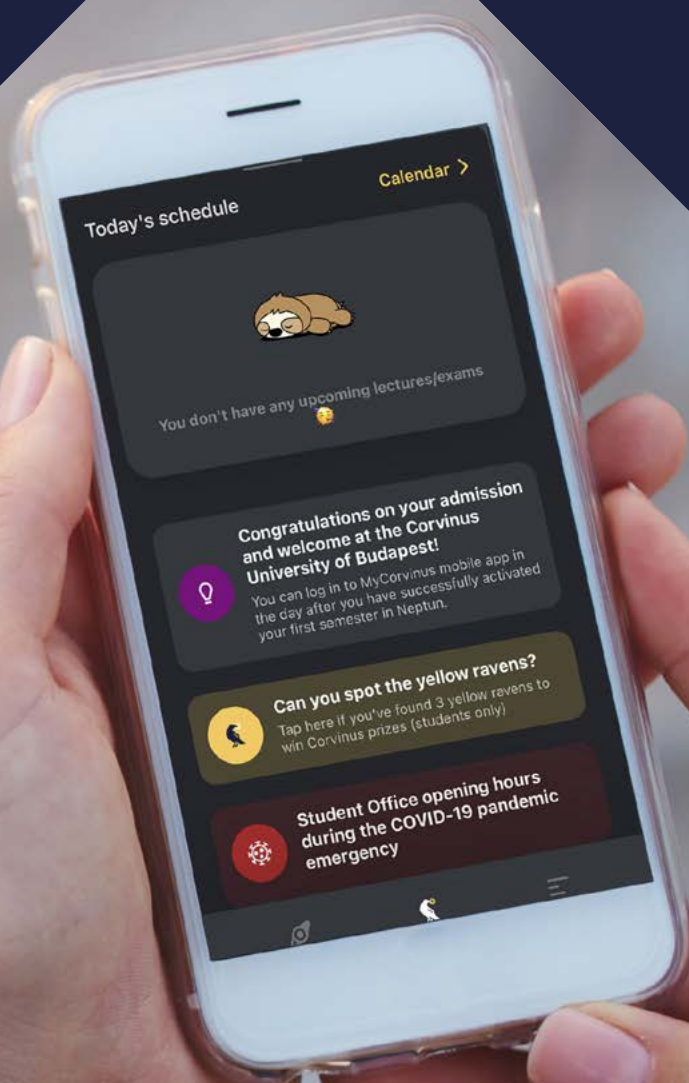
Today's schedule

Calendar >

You don't have any upcoming lectures/exams

Congratulations on your admission and welcome at the Corvinus University of Budapest!

You can log in to MyCorvinus mobile app in the day after you have successfully activated your first semester in Neptun.

Can you spot the yellow ravens?

Tap here if you've found 3 yellow ravens to win Corvinus prizes (students only)

Student Office opening hours during the COVID-19 pandemic emergency